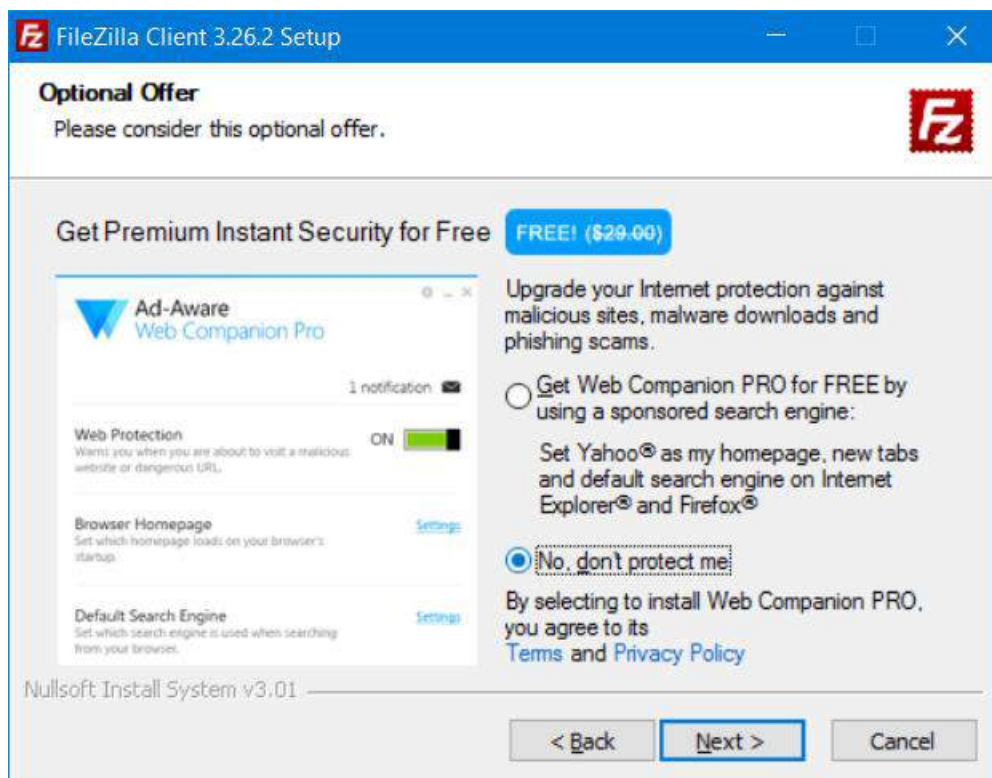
FileZilla Client 3.26.2 Setup

Optional Offer
Please consider this optional offer.

Get Premium Instant Security for Free FREE! ($29.00)

Ad-Aware
Web Companion Pro

1 notification

Web Protection
Warns you when you are about to visit a malicious website or dangerous URL.
ON

Browser Homepage
Set which homepage loads on your browser's startup.
Settings

Default Search Engine
Set which search engine is used when searching from your browser.
Settings

Upgrade your Internet protection against malicious sites, malware downloads and phishing scams.

Get Web Companion PRO for FREE by using a sponsored search engine:

Set Yahoo® as my homepage, new tabs and default search engine on Internet Explorer® and Firefox®

No, don't protect me

By selecting to install Web Companion PRO, you agree to its
Terms and Privacy Policy

Nullsoft Install System v3.01

< Back Next > Cancel